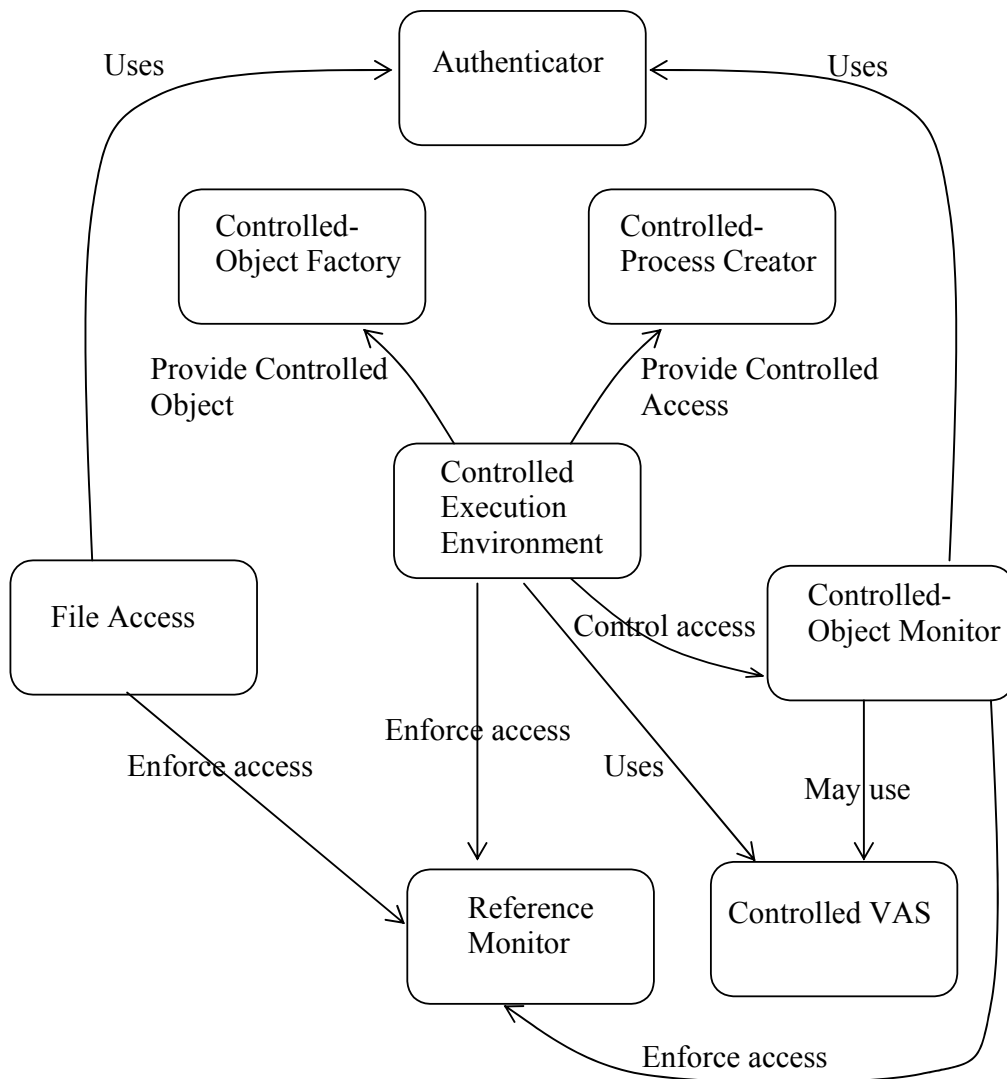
Uses

Authenticator

Uses

Controlled-Object Factory

Controlled-Process Creator

Provide Controlled Object

Provide Controlled Access

Controlled Execution Environment

File Access

Controlled-Object Monitor

Control access

Enforce access

Enforce access

Uses

May use

Reference Monitor

Controlled VAS

Enforce access